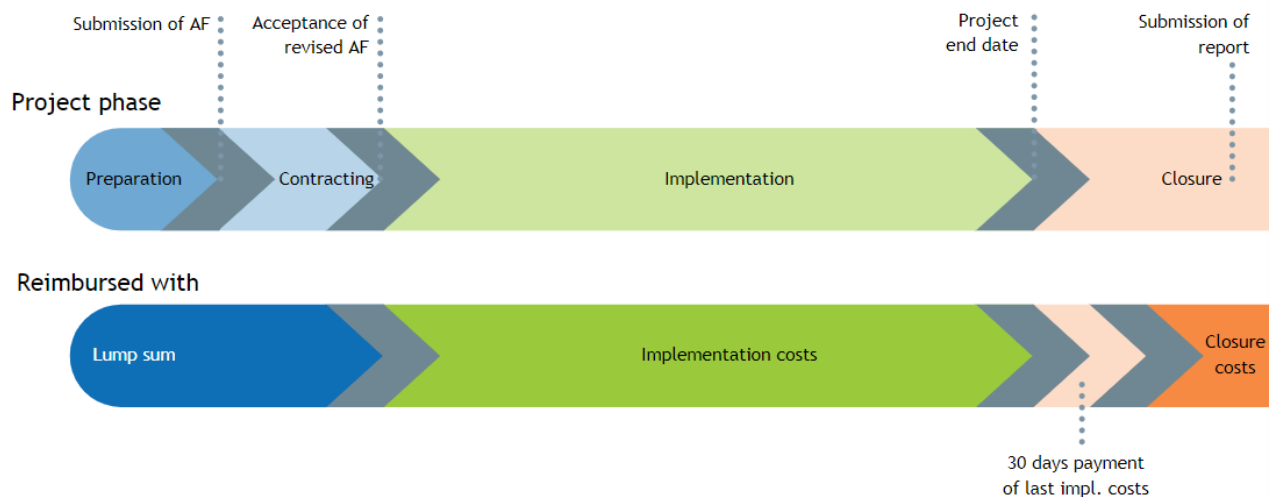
Submission of AF

Acceptance of revised AF

Project end date

Submission of report

Project phase

Preparation

Contracting

Implementation

Closure

Reimbursed with

Lump sum

Implementation costs

Closure costs

30 days payment of last impl. costs